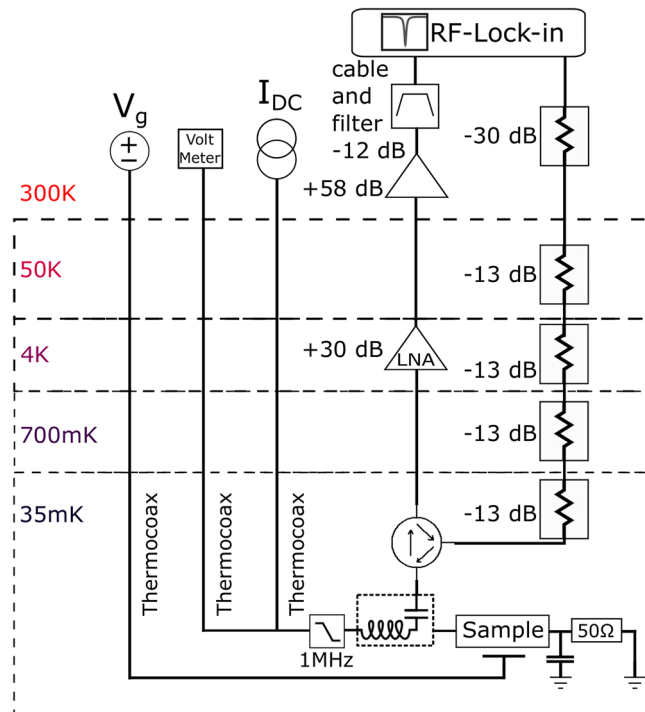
RF-Lock-in

cable and filter -12 dB

$V_g$

Volt Meter

$I_{DC}$

-30 dB

300K

+58 dB

50K

-13 dB

4K

+30 dB

LNA

-13 dB

700mK

-13 dB

35mK

-13 dB

Thermocoax

Thermocoax

Thermocoax

1MHz

Sample

50Ω